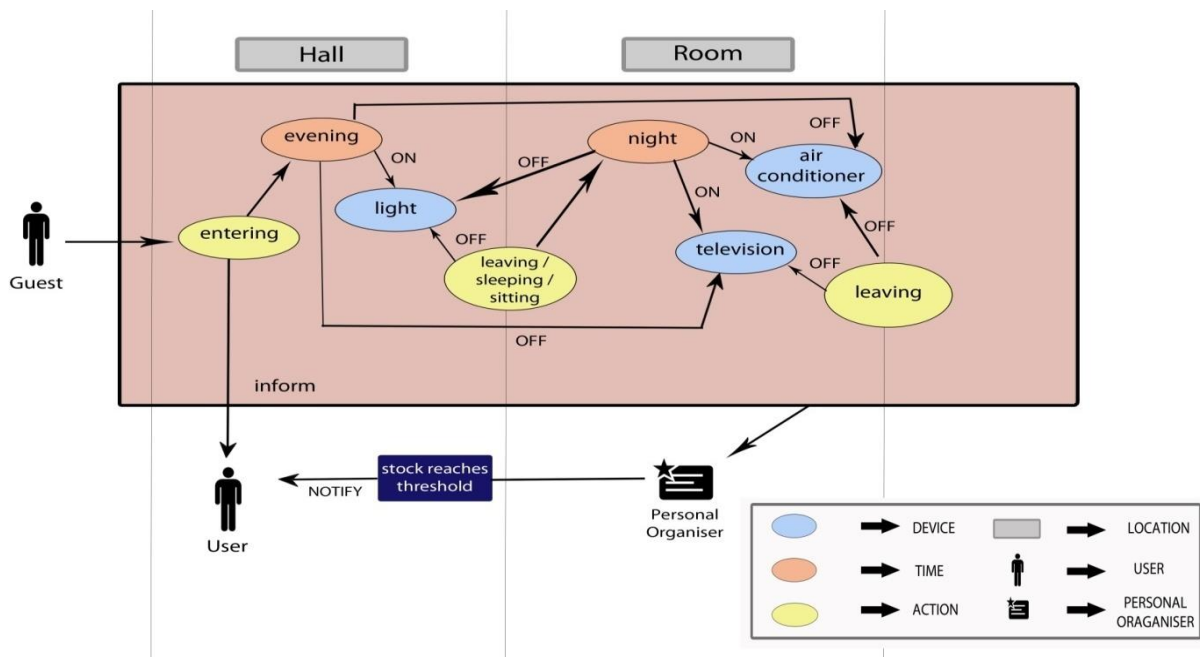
Hall

Room

evening

ON

OFF

night

ON

OFF

air conditioner

light

OFF

ON

Guest

entering

television

OFF

OFF

leaving / sleeping / sitting

leaving

OFF

inform

User

NOTIFY

stock reaches threshold

Personal Organiser

DEVICE

LOCATION

TIME

USER

ACTION

PERSONAL ORAGANISER